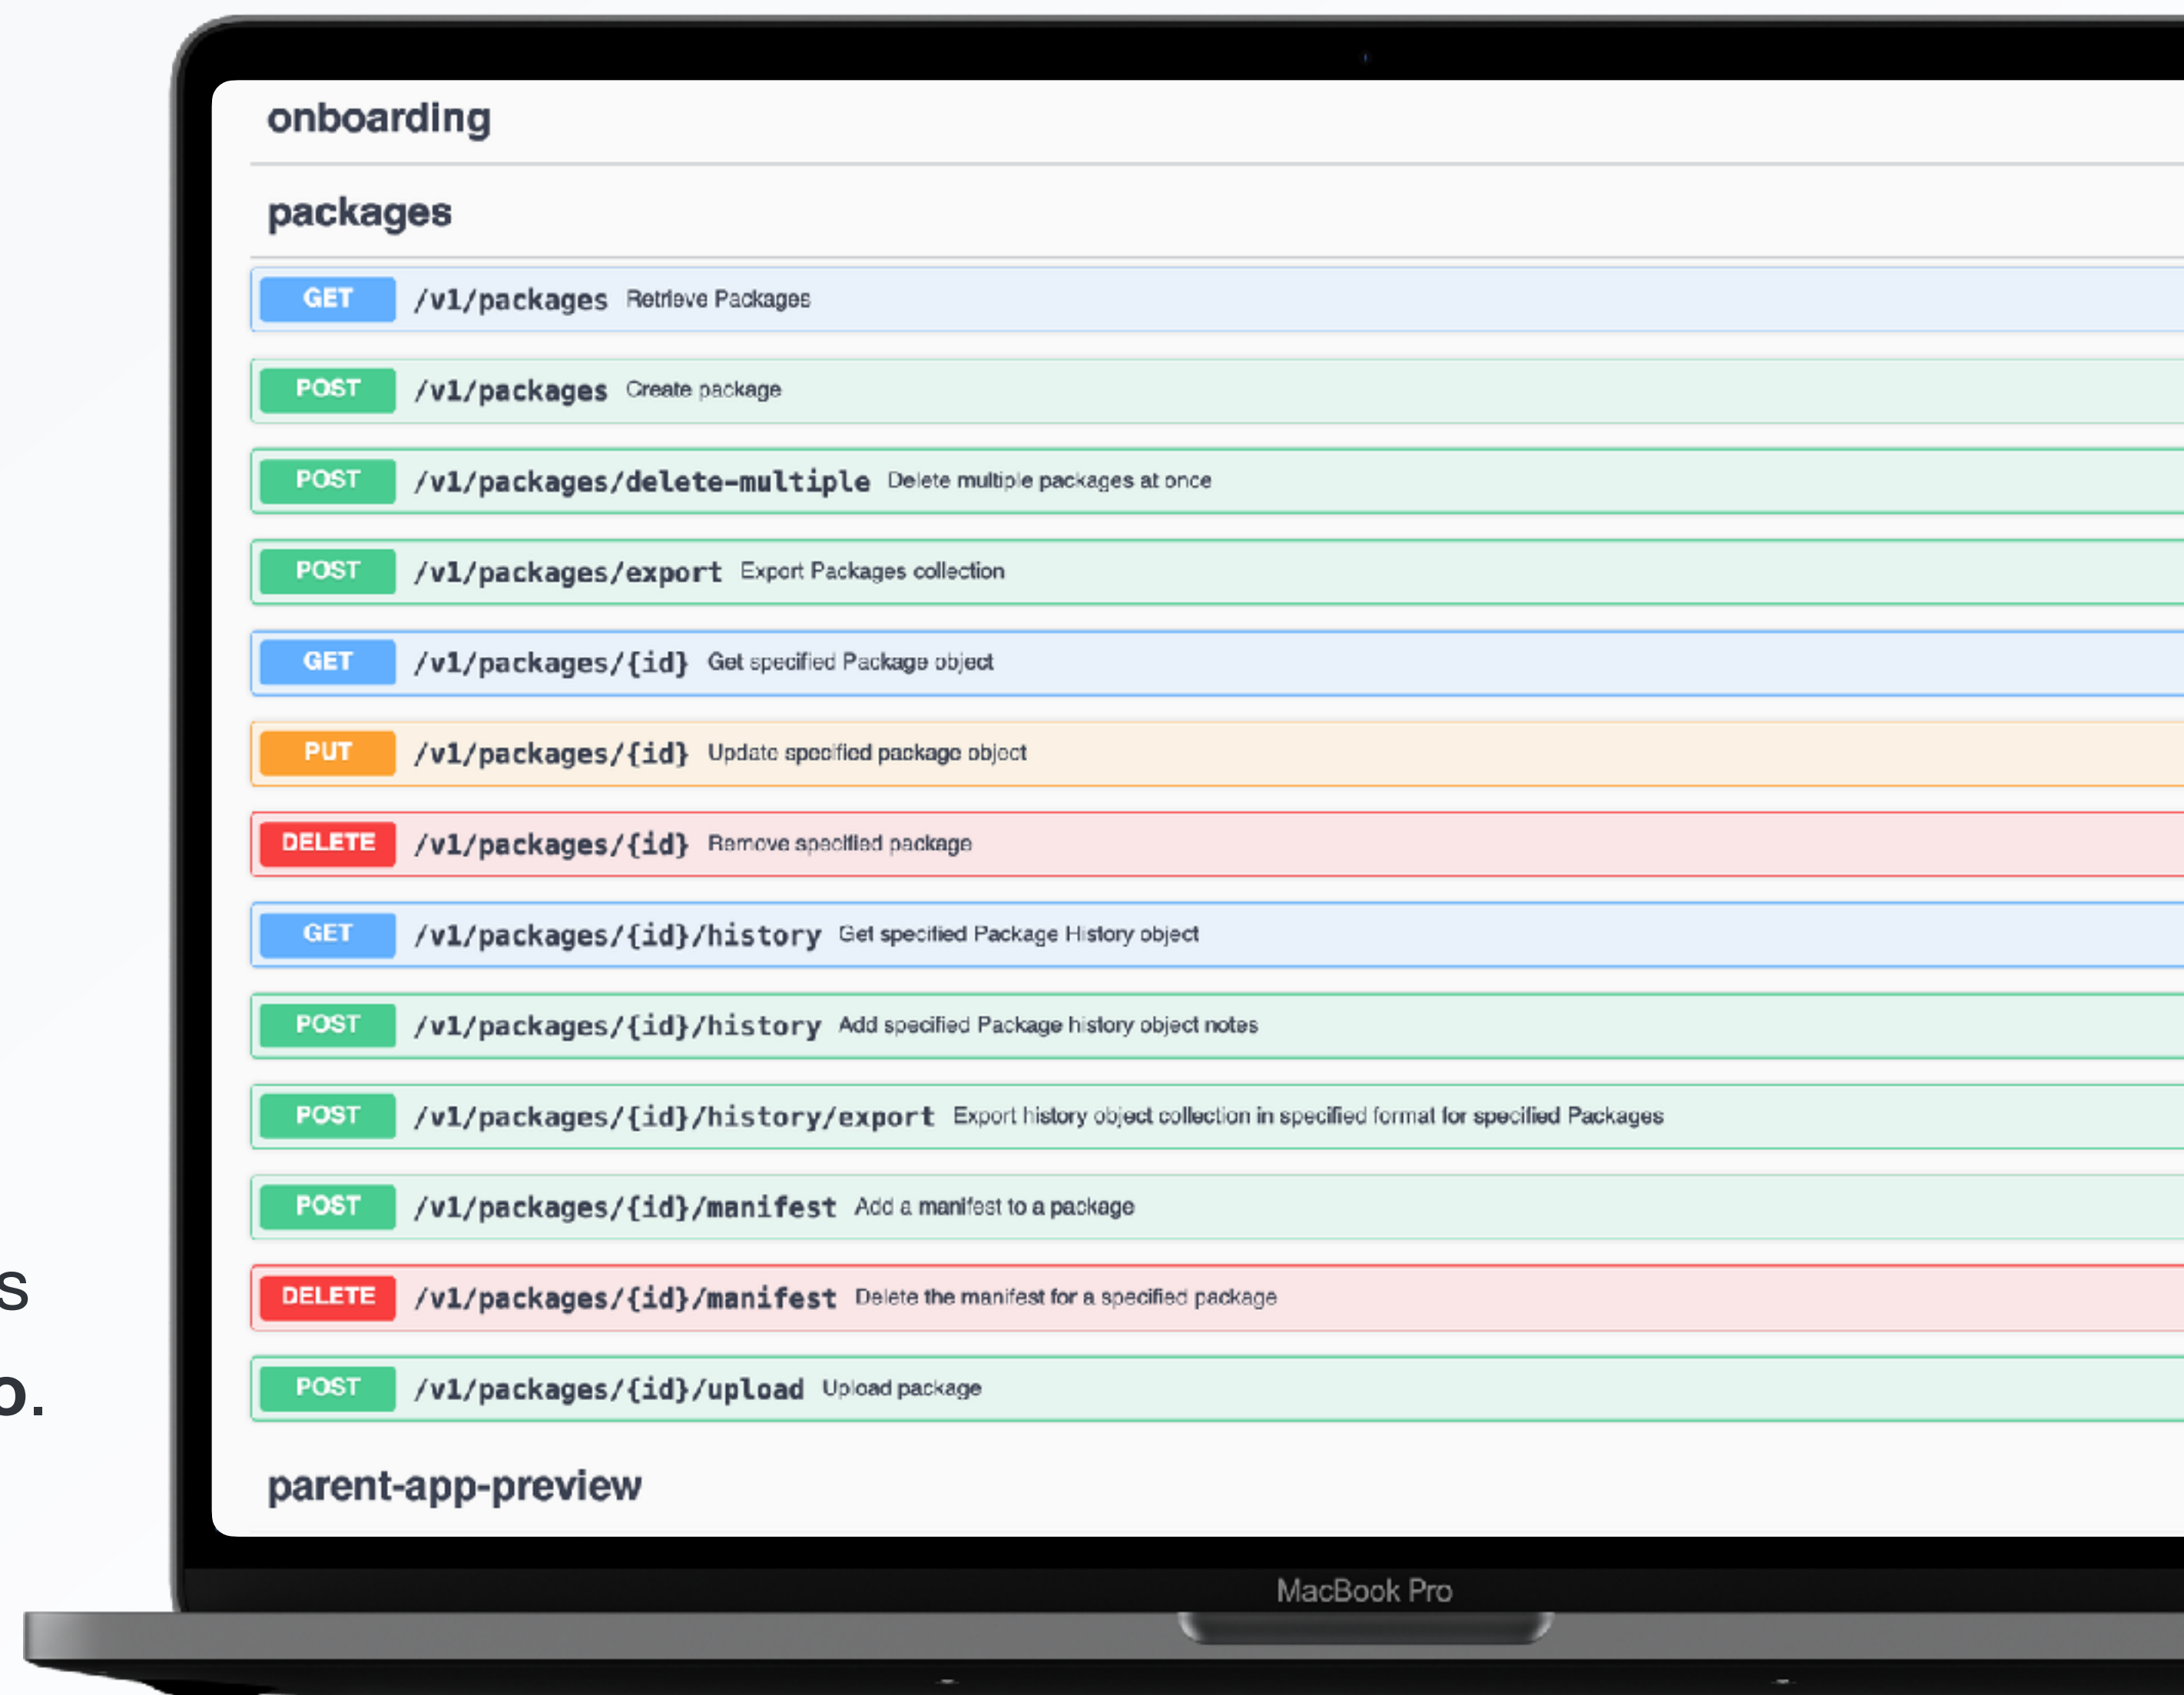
s
o.

onboarding

packages

GET /v1/packages Retrieve Packages

POST /v1/packages Create package

POST /v1/packages/delete-multiple Delete multiple packages at once

POST /v1/packages/export Export Packages collection

GET /v1/packages/{id} Get specified Package object

PUT /v1/packages/{id} Update specified package object

DELETE /v1/packages/{id} Remove specified package

GET /v1/packages/{id}/history Get specified Package History object

POST /v1/packages/{id}/history Add specified Package history object notes

POST /v1/packages/{id}/history/export Export history object collection in specified format for specified Packages

POST /v1/packages/{id}/manifest Add a manifest to a package

DELETE /v1/packages/{id}/manifest Delete the manifest for a specified package

POST /v1/packages/{id}/upload Upload package

parent-app-preview

MacBook Pro